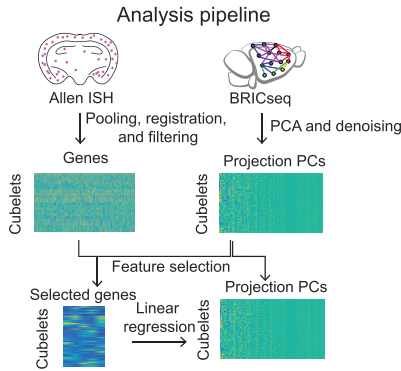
Analysis pipeline

Allen ISH

BRICseq

Pooling, registration, and filtering

PCA and denoising

Genes

Projection PCs

Cubelets

Cubelets

Feature selection

Selected genes

Projection PCs

Linear regression

Cubelets

Cubelets